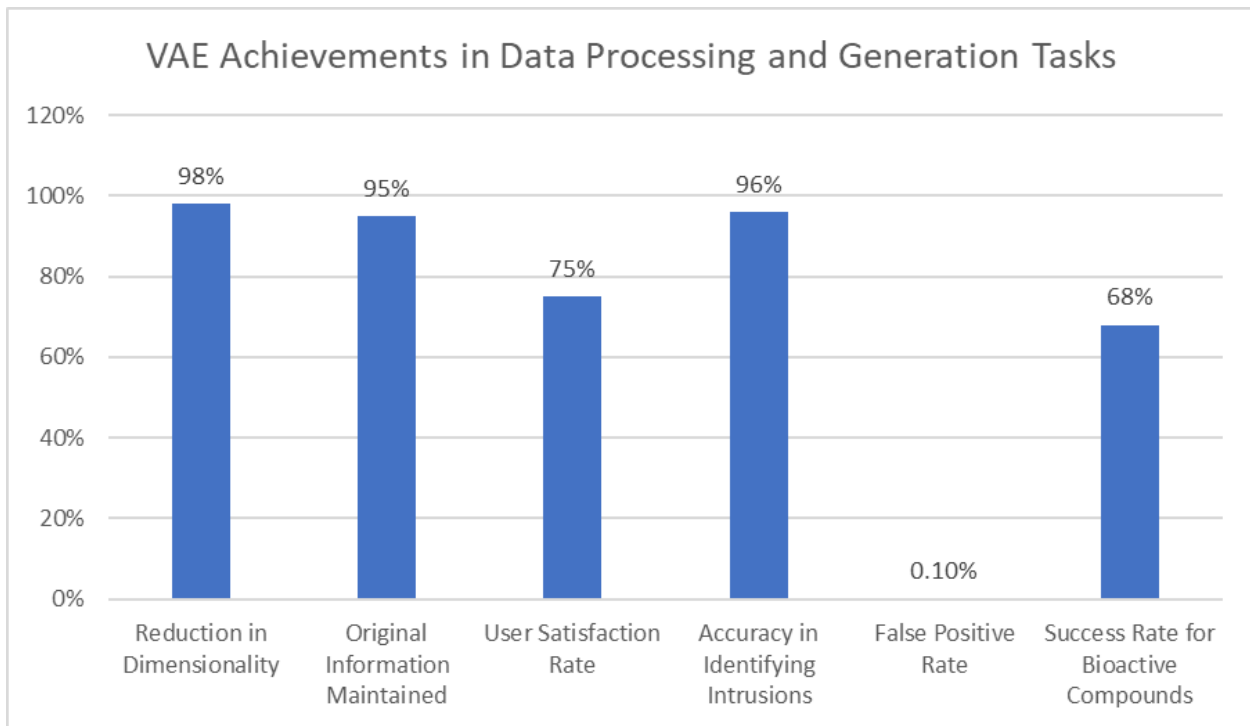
VAE Achievements in Data Processing and Generation Tasks

120%
100%
80%
60%
40%
20%
0%

98%
95%
75%
96%
0.10%
68%

Reduction in Dimensionality
Original Information Maintained
User Satisfaction Rate
Accuracy in Identifying Intrusions
False Positive Rate
Success Rate for Bioactive Compounds